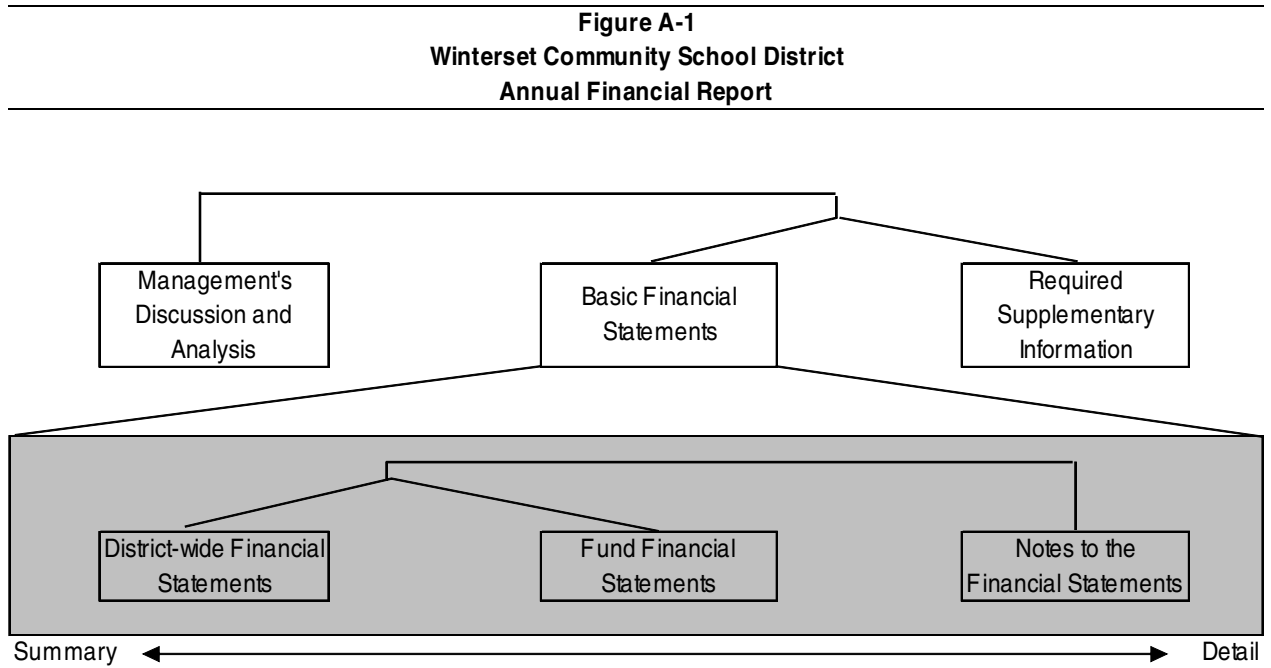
**Figure A-1**
**Winterset Community School District**
**Annual Financial Report**

Management's Discussion and Analysis

Basic Financial Statements

Required Supplementary Information

District-wide Financial Statements

Fund Financial Statements

Notes to the Financial Statements

Summary

Detail